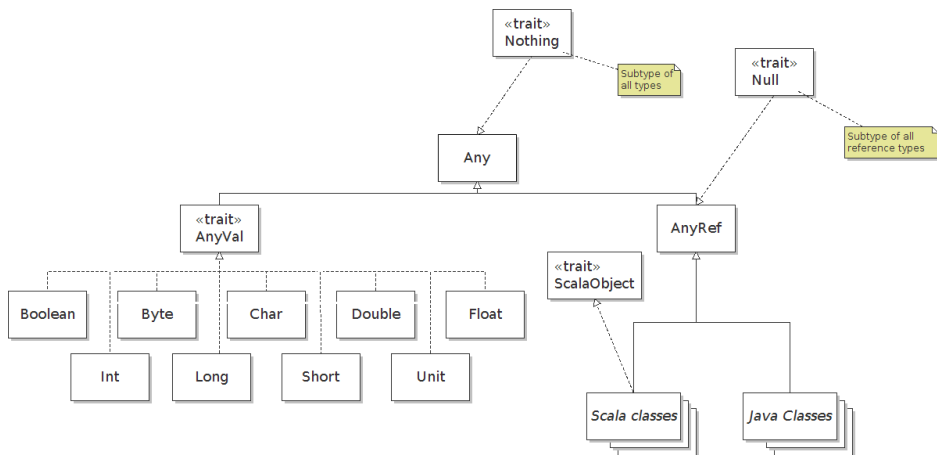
«trait»
Nothing

Subtype of all types

«trait»
Null

Subtype of all reference types

Any

«trait»
AnyVal

AnyRef

«trait»
ScalaObject

Boolean

Byte

Char

Double

Float

Int

Long

Short

Unit

Scala classes

Java Classes